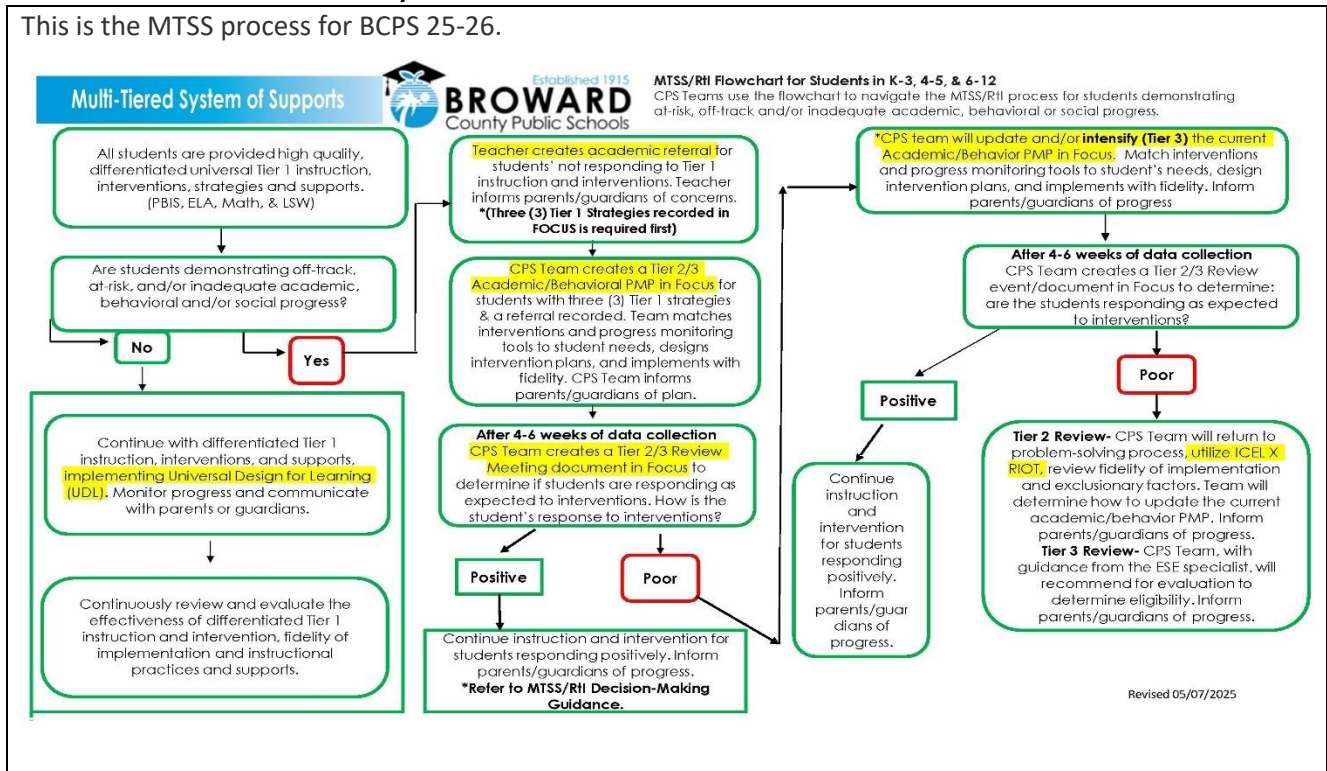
This is the MTSS process for BCPS 25-26.

Multi-Tiered System of Supports

Established 1915
BROWARD
County Public Schools

MTSS/RtI Flowchart for Students in K-3, 4-5, & 6-12
CPS Teams use the flowchart to navigate the MTSS/RtI process for students demonstrating at-risk, off-track and/or inadequate academic, behavioral or social progress.

All students are provided high quality, differentiated universal Tier 1 instruction, interventions, strategies and supports. (PBIS, ELA, Math, & LSW)

Are students demonstrating off-track, at-risk, and/or inadequate academic, behavioral and/or social progress?

No

Yes

Continue with differentiated Tier 1 instruction, interventions, and supports, implementing Universal Design for Learning (UDL). Monitor progress and communicate with parents or guardians.

Continuously review and evaluate the effectiveness of differentiated Tier 1 instruction and intervention, fidelity of implementation and instructional practices and supports.

Teacher creates academic referral for students' not responding to Tier 1 instruction and interventions. Teacher informs parents/guardians of concerns. *(Three (3) Tier 1 Strategies recorded in FOCUS is required first)

CPS Team creates a Tier 2/3 Academic/Behavioral PMP in Focus for students with three (3) Tier 1 strategies & a referral recorded. Team matches interventions and progress monitoring tools to student needs, designs intervention plans, and implements with fidelity. CPS Team informs parents/guardians of plan.

After 4-6 weeks of data collection
CPS Team creates a Tier 2/3 Review Meeting document in Focus to determine if students are responding as expected to interventions. How is the student's response to interventions?

Positive

Poor

Continue instruction and intervention for students responding positively. Inform parents/guardians of progress.
*Refer to MTSS/RtI Decision-Making Guidance.

*CPS team will update and/or intensify (Tier 3) the current Academic/Behavior PMP in Focus. Match interventions and progress monitoring tools to student's needs, design intervention plans, and implements with fidelity. Inform parents/guardians of progress

After 4-6 weeks of data collection
CPS Team creates a Tier 2/3 Review event/document in Focus to determine: are the students responding as expected to interventions?

Positive

Poor

Continue instruction and intervention for students responding positively. Inform parents/guardians of progress.

Tier 2 Review- CPS Team will return to problem-solving process, utilize ICEL X RIOT, review fidelity of implementation and exclusionary factors. Team will determine how to update the current academic/behavior PMP. Inform parents/guardians of progress.
Tier 3 Review- CPS Team, with guidance from the ESE specialist, will recommend for evaluation to determine eligibility. Inform parents/guardians of progress.

Revised 05/07/2025